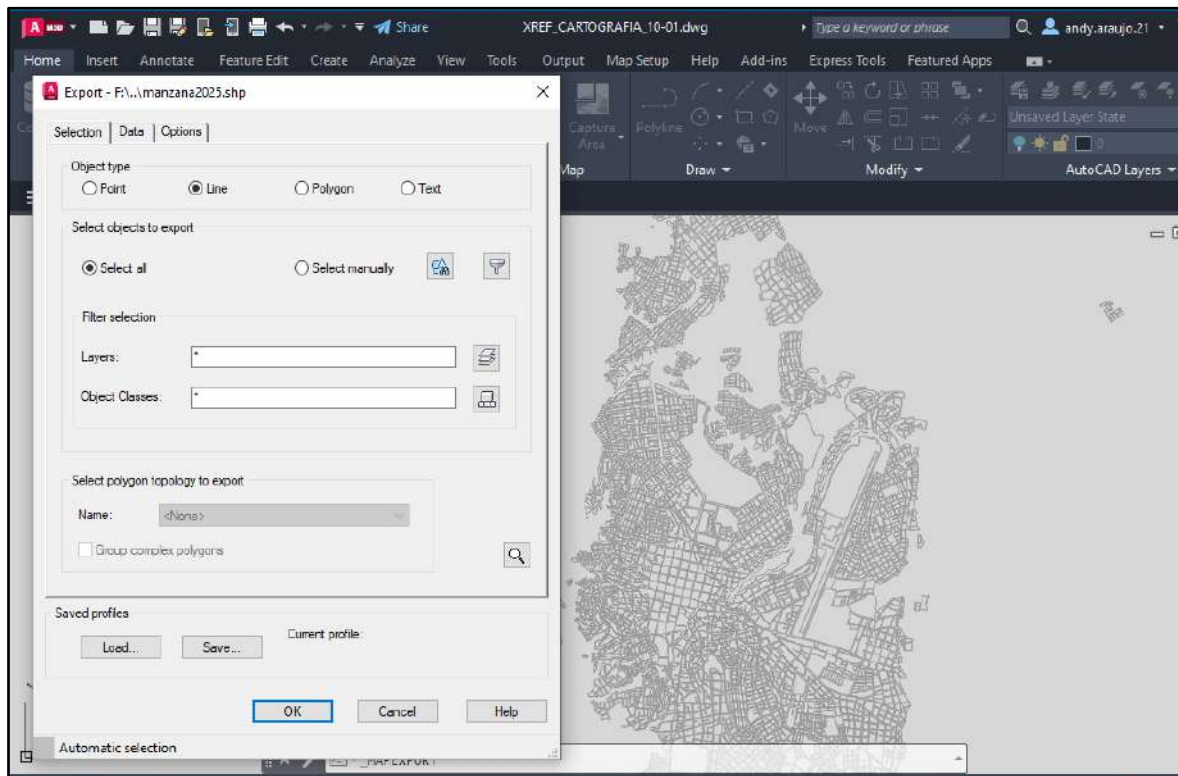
Share
XREF_CARTOGRAFIA_10-01.dwg
Type a keyword or phrase
andy.araujo.21

Home Insert Annotate Feature Edit Create Analyze View Tools Output Map Setup Help Add-ins Express Tools Featured Apps

Capture Area
Polyline
Move
Unsaved Layer State
Map
Draw
Modify
AutoCAD Layers

Export - F:\..\manzana2025.shp

Selection | Data | Options

Object type
Point
Line
Polygon
Text

Select objects to export
Select all
Select manually

Filter selection
Layers: *
Object Classes: *

Select polygon topology to export
Name: <None>
Group complex polygons

Saved profiles
Load...
Save...
Current profile:

OK
Cancel
Help

Automatic selection

_MAPEXPORT